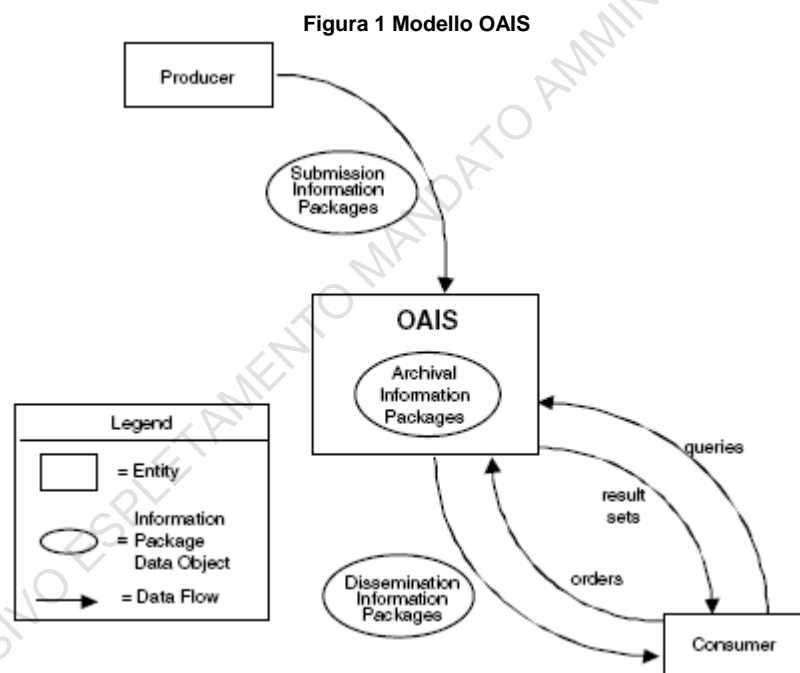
Figura 1 Modello OAIS

Producer

Submission Information Packages

OAIS

Archival Information Packages

Legend

= Entity

= Information Package Data Object

= Data Flow

queries

result sets

orders

Dissemination Information Packages

Consumer

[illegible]SIVO ESPLETAMENTO MANDATO AMMIN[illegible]